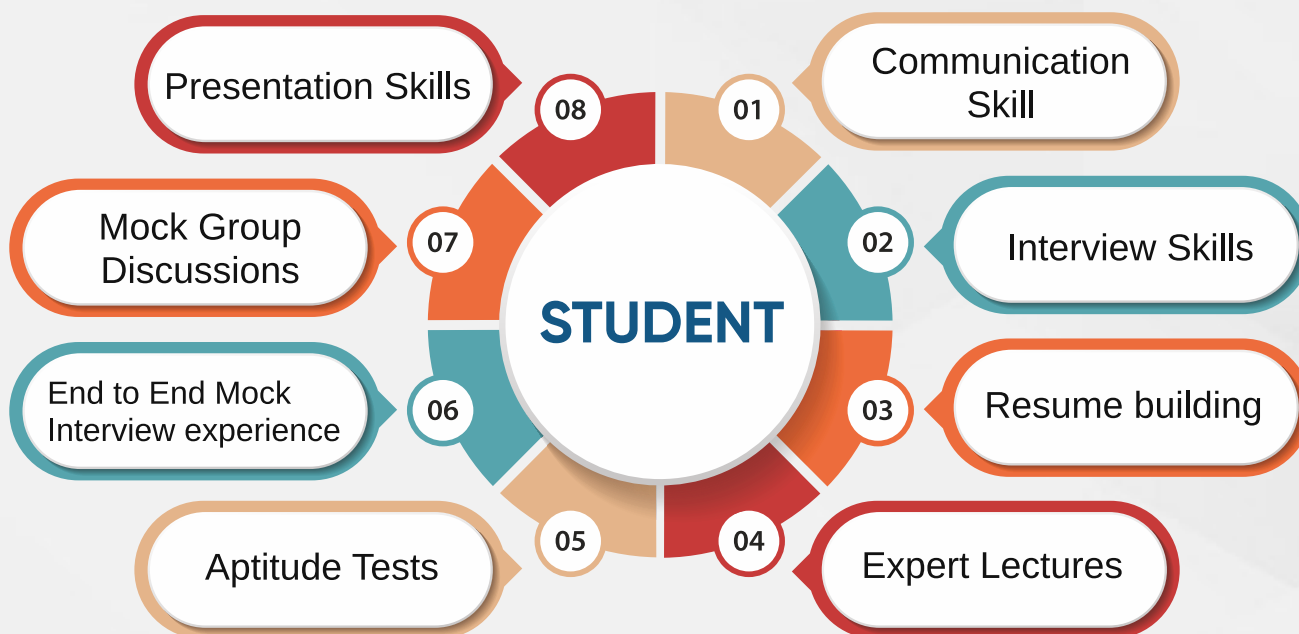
STUDENT

01
Communication Skill

02
Interview Skills

03
Resume building

04
Expert Lectures

05
Aptitude Tests

06
End to End Mock Interview experience

07
Mock Group Discussions

08
Presentation Skills